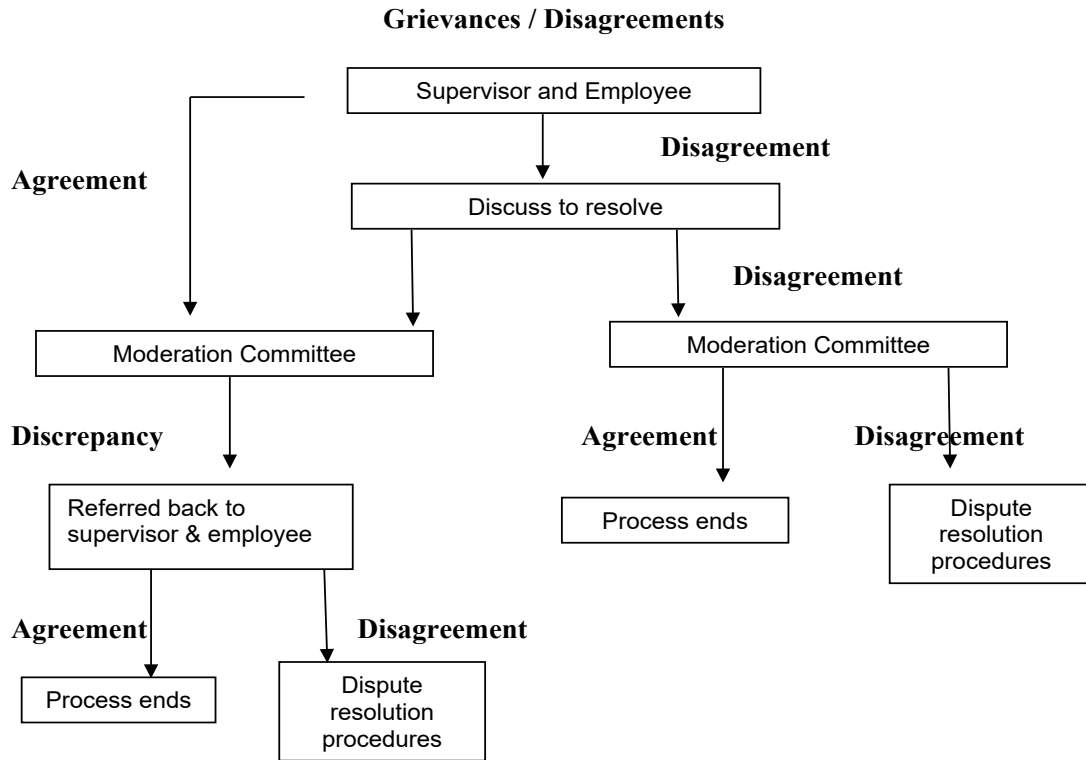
Grievances / Disagreements

Supervisor and Employee

Disagreement

Agreement

Discuss to resolve

Disagreement

Moderation Committee

Moderation Committee

Discrepancy

Agreement

Disagreement

Referred back to supervisor & employee

Process ends

Dispute resolution procedures

Agreement

Disagreement

Process ends

Dispute resolution procedures